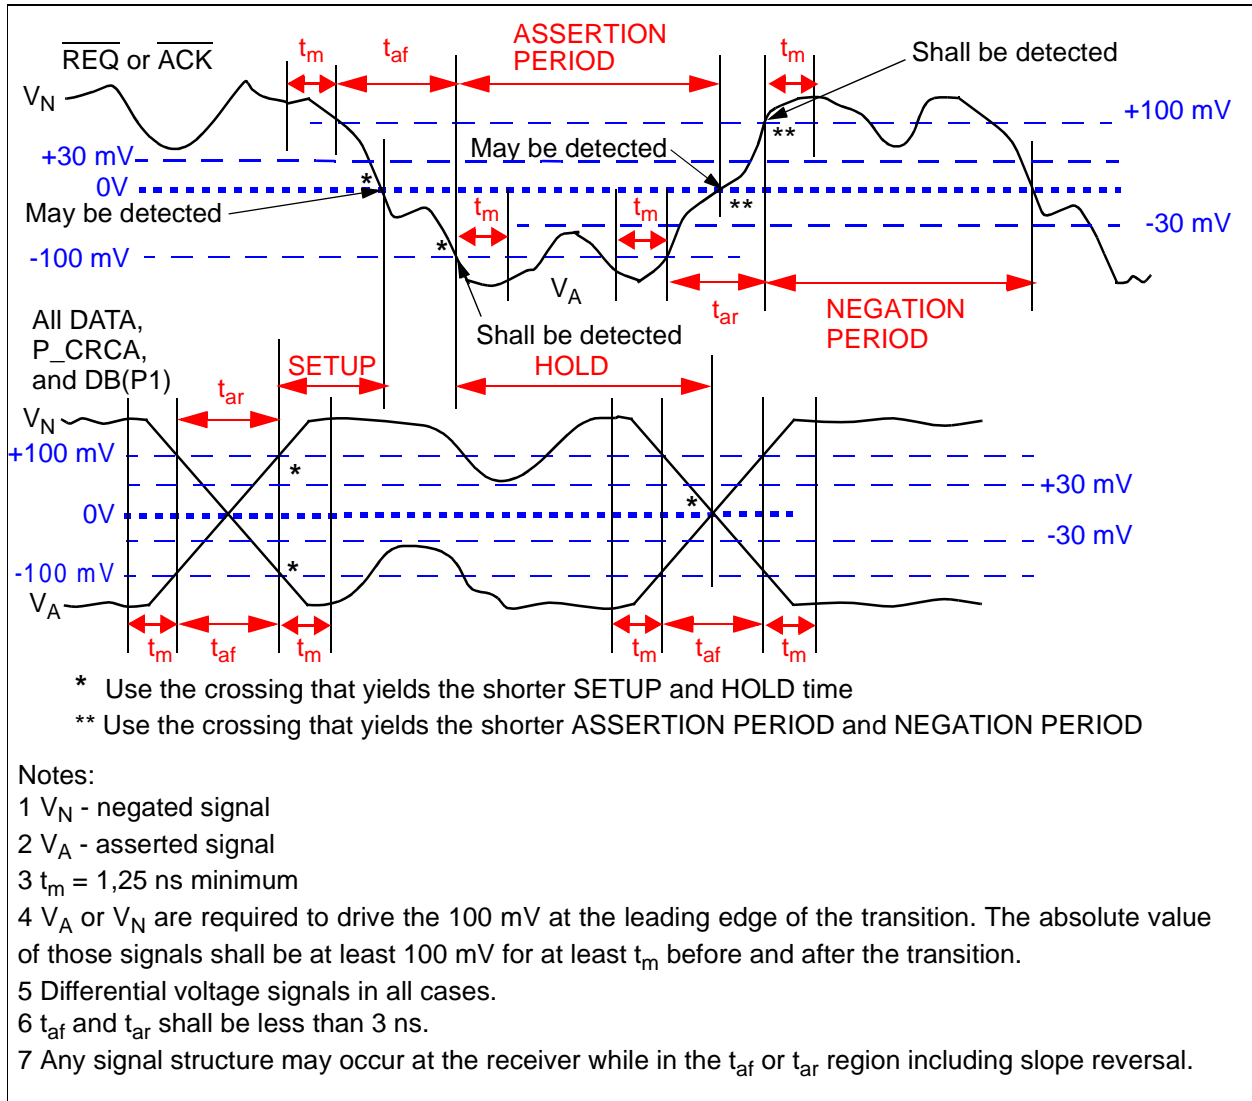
$\overline{REQ}$ or $\overline{ACK}$

$t_m$ $t_{af}$ ASSERTION PERIOD $t_m$ Shall be detected

$V_N$

+100 mV

+30 mV

May be detected

0V

**

May be detected

*

**

$t_m$ $t_m$

-30 mV

-100 mV

*

$V_A$

$t_{ar}$

NEGATION PERIOD

Shall be detected

All DATA, P_CRCA, and DB(P1)

$t_{ar}$

SETUP

HOLD

$V_N$

+100 mV

*

+30 mV

0V

*

-30 mV

-100 mV

*

$V_A$

$t_m$ $t_{af}$ $t_m$ $t_m$ $t_{af}$ $t_m$

* Use the crossing that yields the shorter SETUP and HOLD time

** Use the crossing that yields the shorter ASSERTION PERIOD and NEGATION PERIOD

Notes:
1 $V_N$ - negated signal
2 $V_A$ - asserted signal
3 $t_m$ = 1,25 ns minimum
4 $V_A$ or $V_N$ are required to drive the 100 mV at the leading edge of the transition. The absolute value of those signals shall be at least 100 mV for at least $t_m$ before and after the transition.
5 Differential voltage signals in all cases.
6 $t_{af}$ and $t_{ar}$ shall be less than 3 ns.
7 Any signal structure may occur at the receiver while in the $t_{af}$ or $t_{ar}$ region including slope reversal.